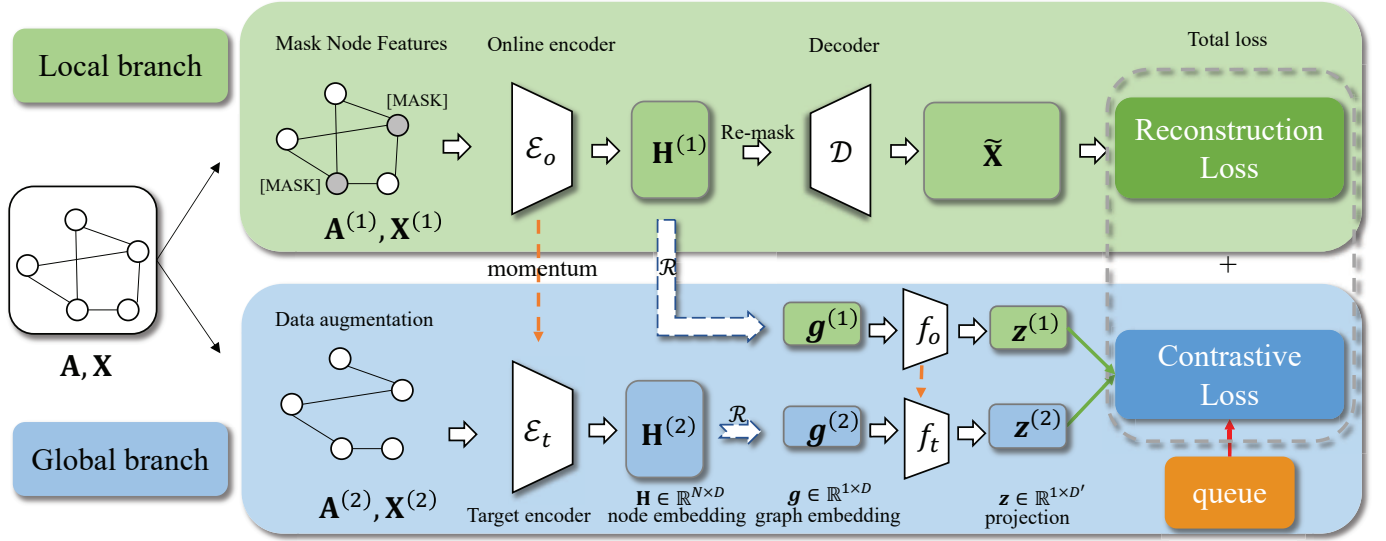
Local branch

Mask Node Features

[MASK]

[MASK]

$\mathbf{A}^{(1)}, \mathbf{X}^{(1)}$

Online encoder

$\mathcal{E}_o$

$\mathbf{H}^{(1)}$

Re-mask

Decoder

$\mathcal{D}$

$\widetilde{\mathbf{X}}$

Total loss

Reconstruction Loss

+

$\mathbf{A}, \mathbf{X}$

momentum

$\mathcal{R}$

Data augmentation

$\boldsymbol{g}^{(1)}$

$f_o$

$\boldsymbol{z}^{(1)}$

Contrastive Loss

$\mathcal{E}_t$

$\mathbf{H}^{(2)}$

$\mathcal{R}$

$\boldsymbol{g}^{(2)}$

$f_t$

$\boldsymbol{z}^{(2)}$

Global branch

queue

$\mathbf{A}^{(2)}, \mathbf{X}^{(2)}$

Target encoder

$\mathbf{H} \in \mathbb{R}^{N \times D}$ node embedding

$\boldsymbol{g} \in \mathbb{R}^{1 \times D}$ graph embedding

$\boldsymbol{z} \in \mathbb{R}^{1 \times D'}$ projection